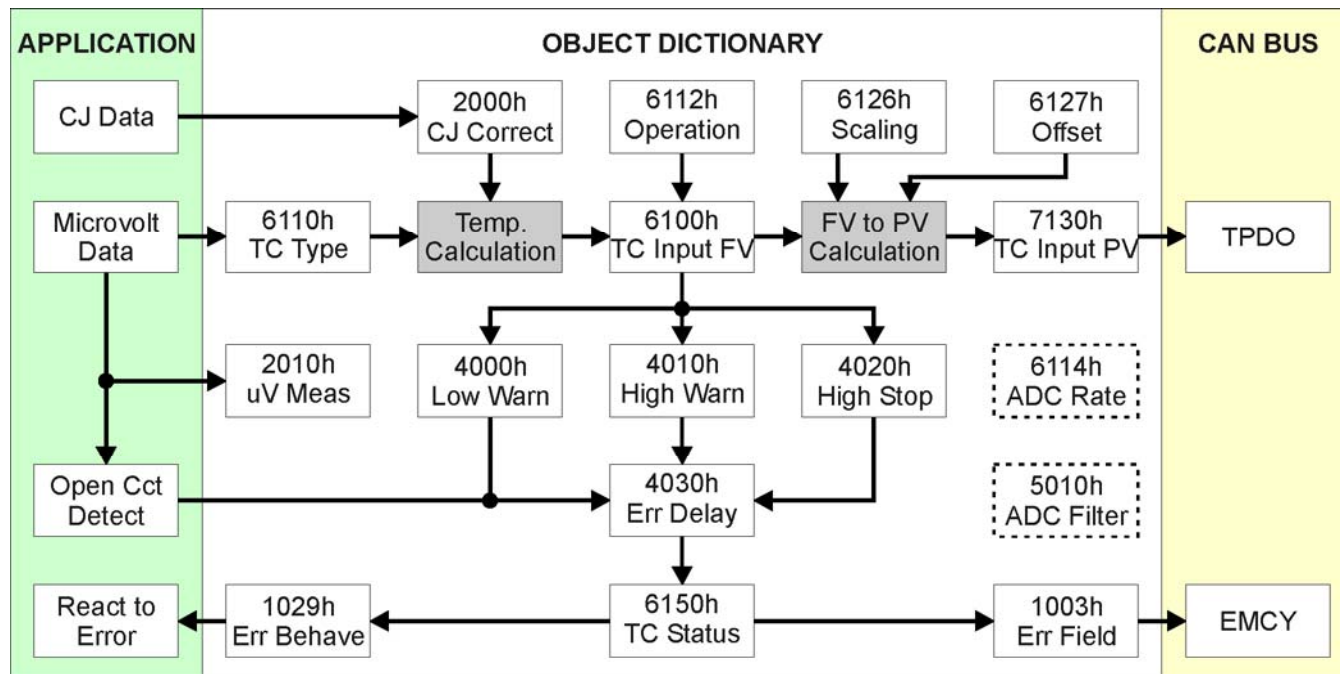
APPLICATION

OBJECT DICTIONARY

CAN BUS

CJ Data

2000h CJ Correct

6112h Operation

6126h Scaling

6127h Offset

Microvolt Data

6110h TC Type

Temp. Calculation

6100h TC Input FV

FV to PV Calculation

7130h TC Input PV

TPDO

2010h uV Meas

4000h Low Warn

4010h High Warn

4020h High Stop

6114h ADC Rate

Open Cct Detect

4030h Err Delay

5010h ADC Filter

React to Error

1029h Err Behave

6150h TC Status

1003h Err Field

EMCY